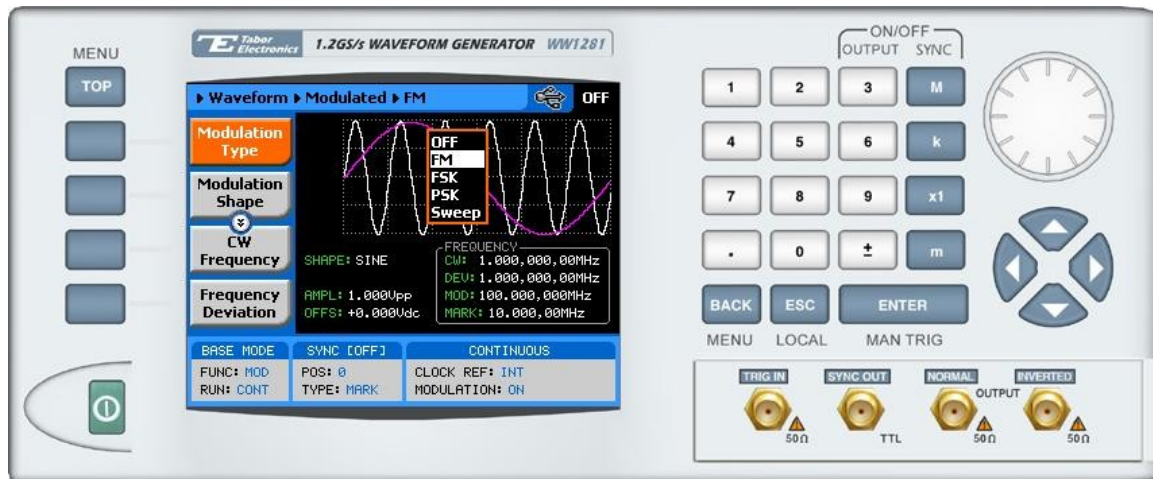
MENU

TOP

Tabor Electronics 1.2GS/s WAVEFORM GENERATOR WW1281

▶ Waveform ▶ Modulated ▶ FM OFF

Modulation Type

Modulation Shape

CW Frequency

Frequency Deviation

OFF
FM
FSK
PSK
Sweep

SHAPE: SINE

AMPL: 1.000Vpp
OFFS: +0.000Vdc

FREQUENCY
CW: 1.000,000,00MHz
DEV: 1.000,000,00MHz
MOD: 100.000,000MHz
MARK: 10.000,00MHz

BASE MODE
FUNC: MOD
RUN: CONT

SYNC [OFF]
POS: 0
TYPE: MARK

CONTINUOUS
CLOCK REF: INT
MODULATION: ON

ON/OFF
OUTPUT SYNC

1 2 3 M
4 5 6 k
7 8 9 x1
. 0 ± m

BACK ESC ENTER

MENU LOCAL MAN TRIG

TRIG IN SYNC OUT NORMAL INVERTED
OUTPUT
50Ω TTL 50Ω 50Ω